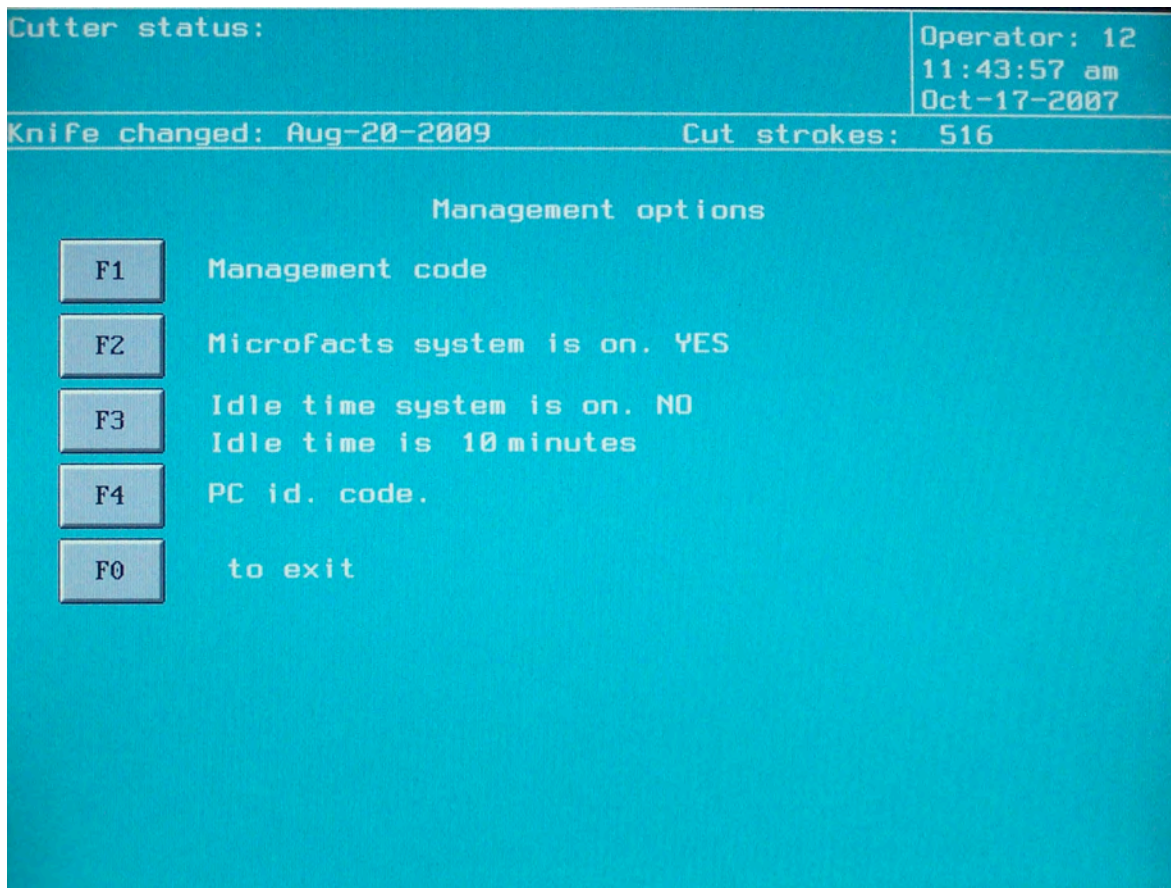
Cutter status:

Operator: 12
11:43:57 am
Oct-17-2007

Knife changed: Aug-20-2009

Cut strokes: 516

Management options

F1 Management code

F2 Microfacts system is on. YES

F3 Idle time system is on. NO
Idle time is 10 minutes

F4 PC id. code.

F0 to exit